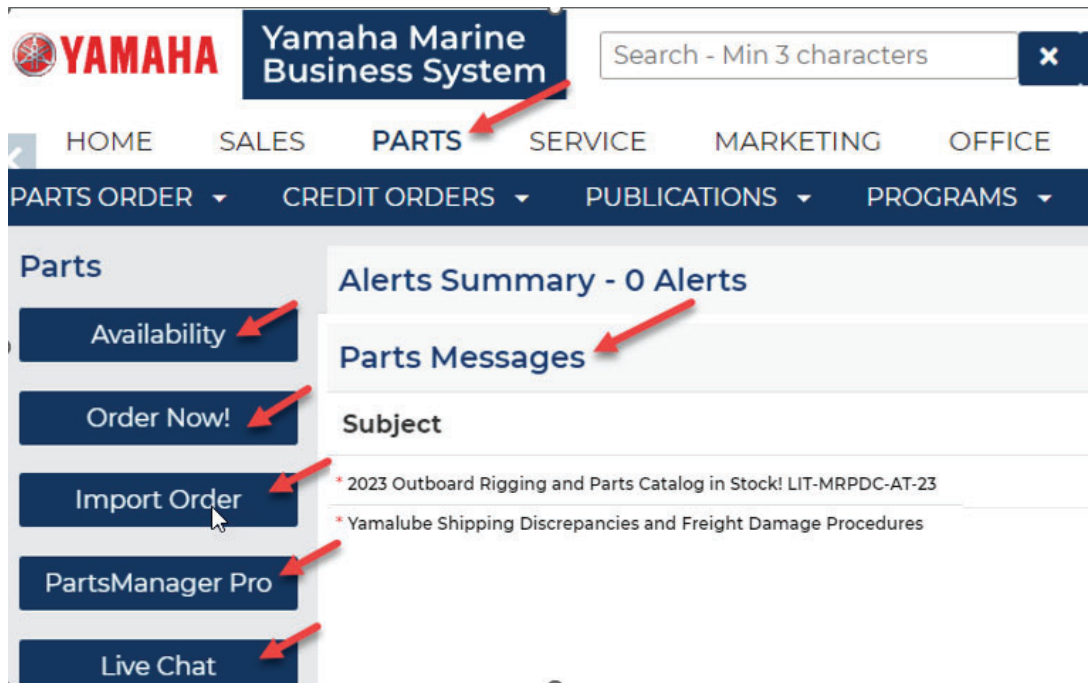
YAMAHA

Yamaha Marine Business System

Search - Min 3 characters

×

HOME SALES PARTS SERVICE MARKETING OFFICE

PARTS ORDER CREDIT ORDERS PUBLICATIONS PROGRAMS

Parts

Availability

Order Now!

Import Order

PartsManager Pro

Live Chat

Alerts Summary - 0 Alerts

Parts Messages

Subject

* 2023 Outboard Rigging and Parts Catalog in Stock! LIT-MRPDC-AT-23

* Yamalube Shipping Discrepancies and Freight Damage Procedures